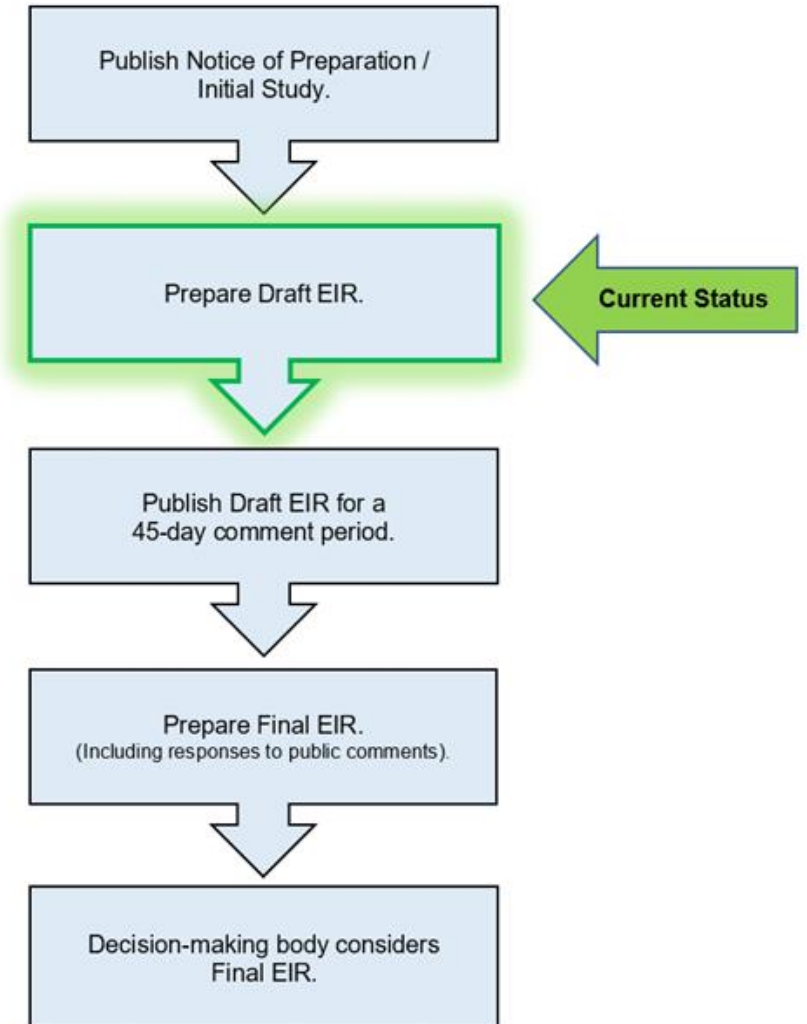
Publish Notice of Preparation / Initial Study.

Prepare Draft EIR.

Current Status

Publish Draft EIR for a 45-day comment period.

Prepare Final EIR.
(Including responses to public comments).

Decision-making body considers Final EIR.